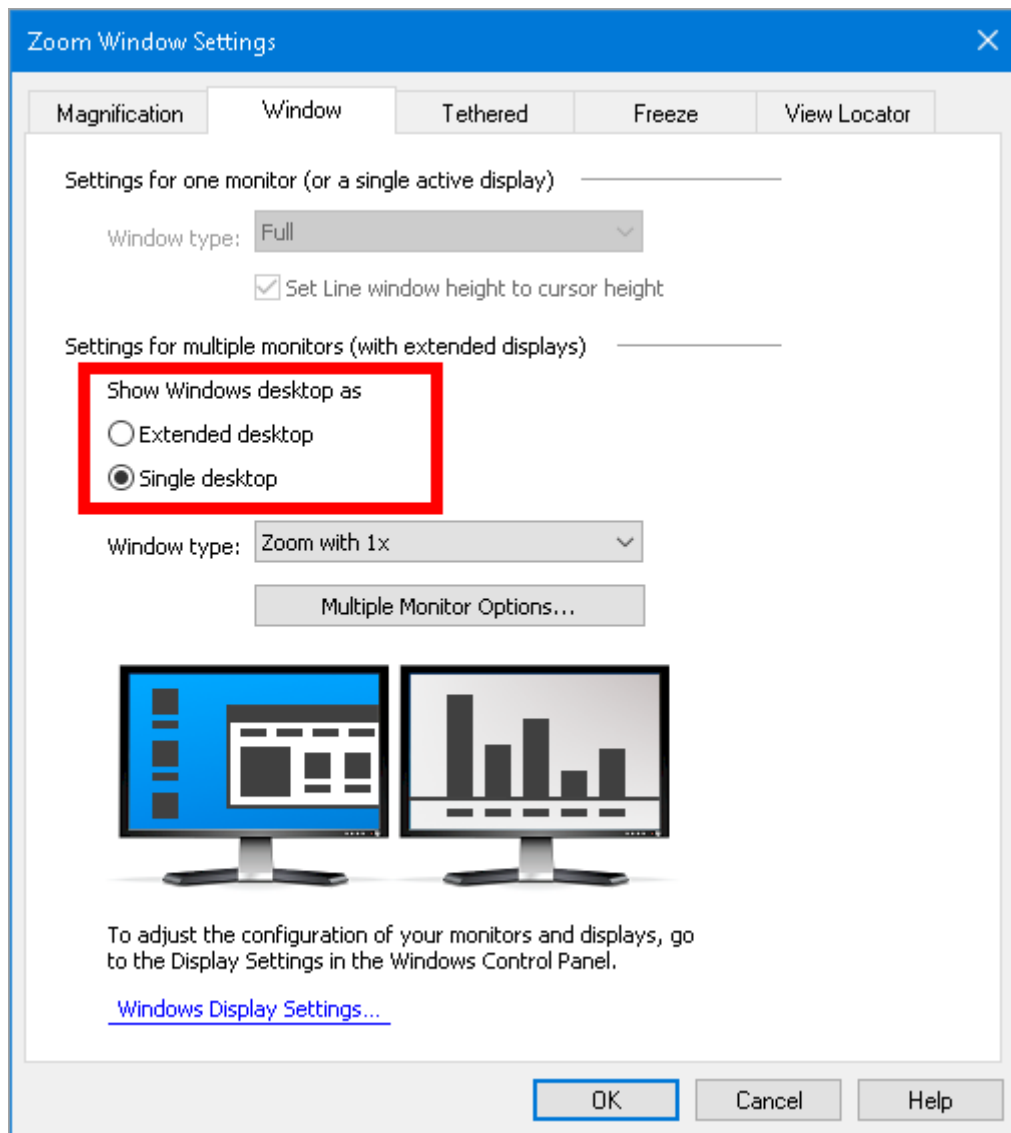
Zoom Window Settings

Magnification Window Tethered Freeze View Locator

Settings for one monitor (or a single active display)

Window type: Full

Set Line window height to cursor height

Settings for multiple monitors (with extended displays)

Show Windows desktop as

Extended desktop

Single desktop

Window type: Zoom with 1x

Multiple Monitor Options...

To adjust the configuration of your monitors and displays, go to the Display Settings in the Windows Control Panel.

Windows Display Settings...

OK Cancel Help